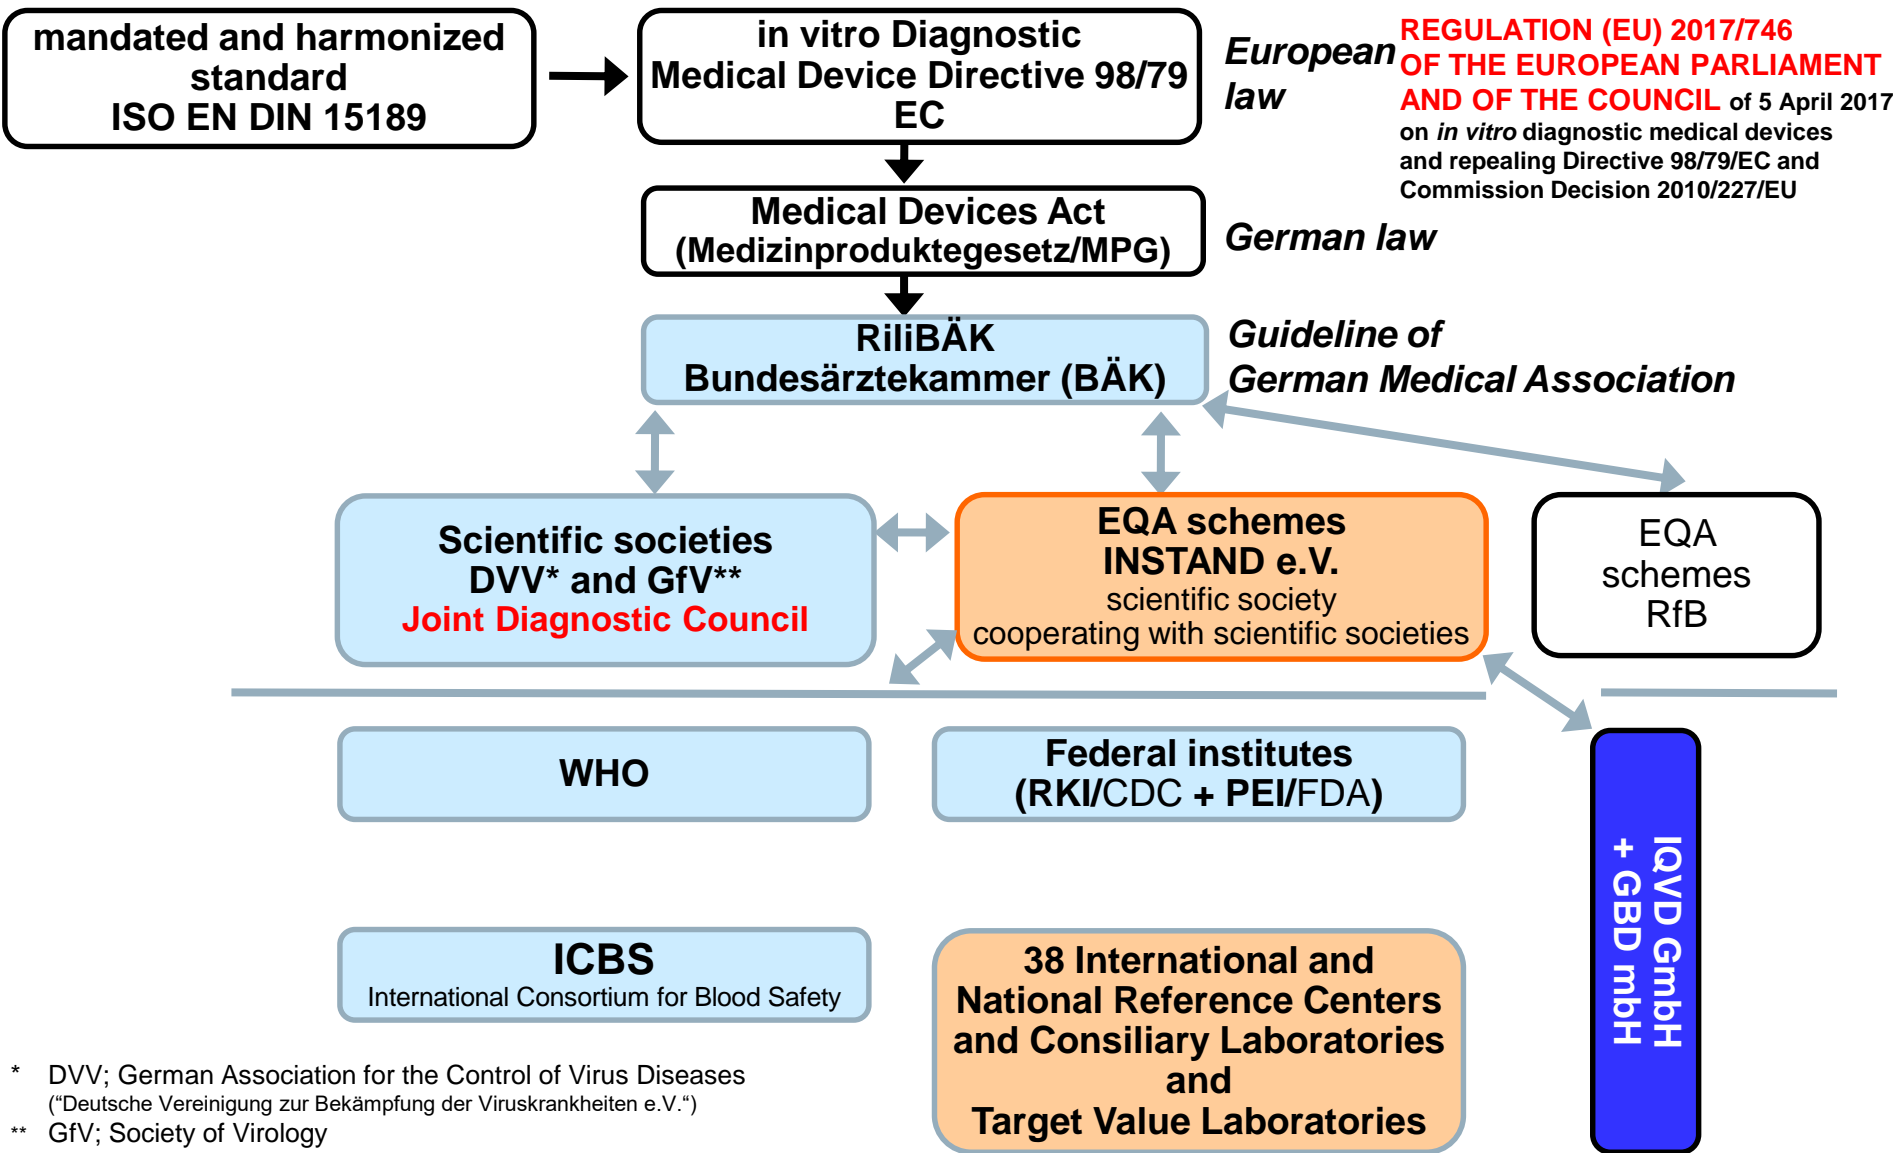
mandated and harmonized standard
ISO EN DIN 15189

in vitro Diagnostic Medical Device Directive 98/79 EC

European law

REGULATION (EU) 2017/746 OF THE EUROPEAN PARLIAMENT AND OF THE COUNCIL of 5 April 2017 on in vitro diagnostic medical devices and repealing Directive 98/79/EC and Commission Decision 2010/227/EU

Medical Devices Act
(Medizinproduktegesetz/MPG)

German law

RiliBÄK
Bundesärztekammer (BÄK)

Guideline of
German Medical Association

Scientific societies
DVV* and GfV**
Joint Diagnostic Council

EQA schemes
INSTAND e.V.
scientific society
cooperating with scientific societies

EQA
schemes
RfB

WHO

Federal institutes
(RKI/CDC + PEI/FDA)

IQVD GmbH
+ GBD mbH

ICBS
International Consortium for Blood Safety

38 International and National Reference Centers and Consiliary Laboratories and
Target Value Laboratories

* DVV; German Association for the Control of Virus Diseases
("Deutsche Vereinigung zur Bekämpfung der Viruskrankheiten e.V.")
** GfV; Society of Virology